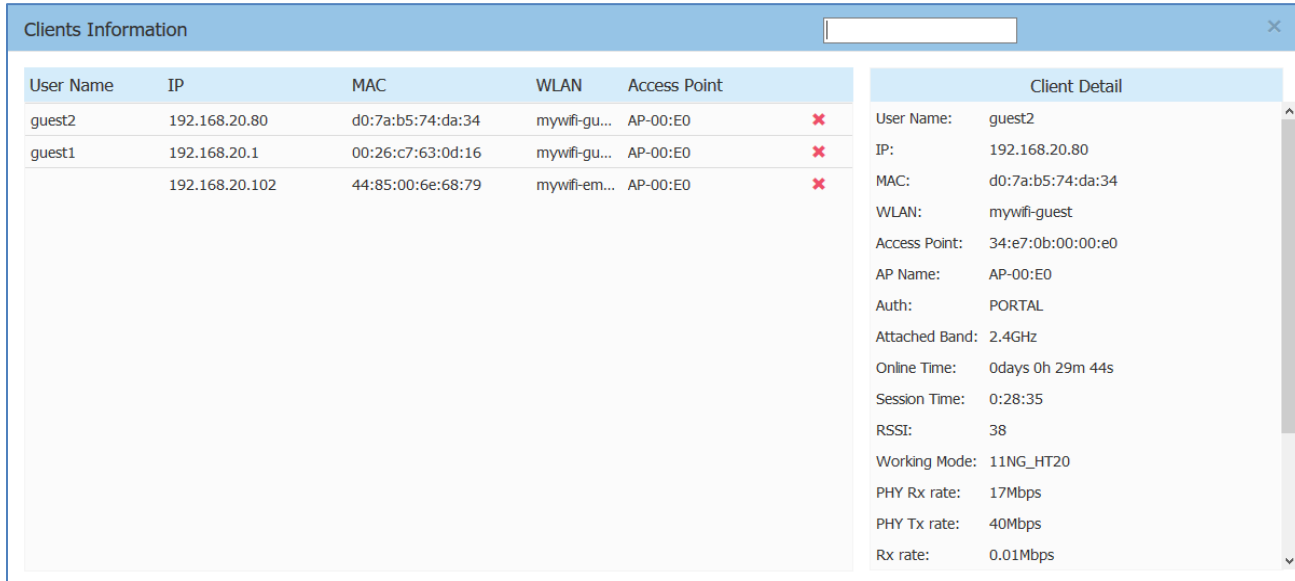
Clients Information

| User Name | IP | MAC | WLAN | Access Point |
|---|---|---|---|---|
| guest2 | 192.168.20.80 | d0:7a:b5:74:da:34 | mywifi-gu... | AP-00:E0 |
| guest1 | 192.168.20.1 | 00:26:c7:63:0d:16 | mywifi-gu... | AP-00:E0 |
| | 192.168.20.102 | 44:85:00:6e:68:79 | mywifi-em... | AP-00:E0 |

Client Detail

User Name: guest2
IP: 192.168.20.80
MAC: d0:7a:b5:74:da:34
WLAN: mywifi-guest
Access Point: 34:e7:0b:00:00:e0
AP Name: AP-00:E0
Auth: PORTAL
Attached Band: 2.4GHz
Online Time: 0days 0h 29m 44s
Session Time: 0:28:35
RSSI: 38
Working Mode: 11NG_HT20
PHY Rx rate: 17Mbps
PHY Tx rate: 40Mbps
Rx rate: 0.01Mbps